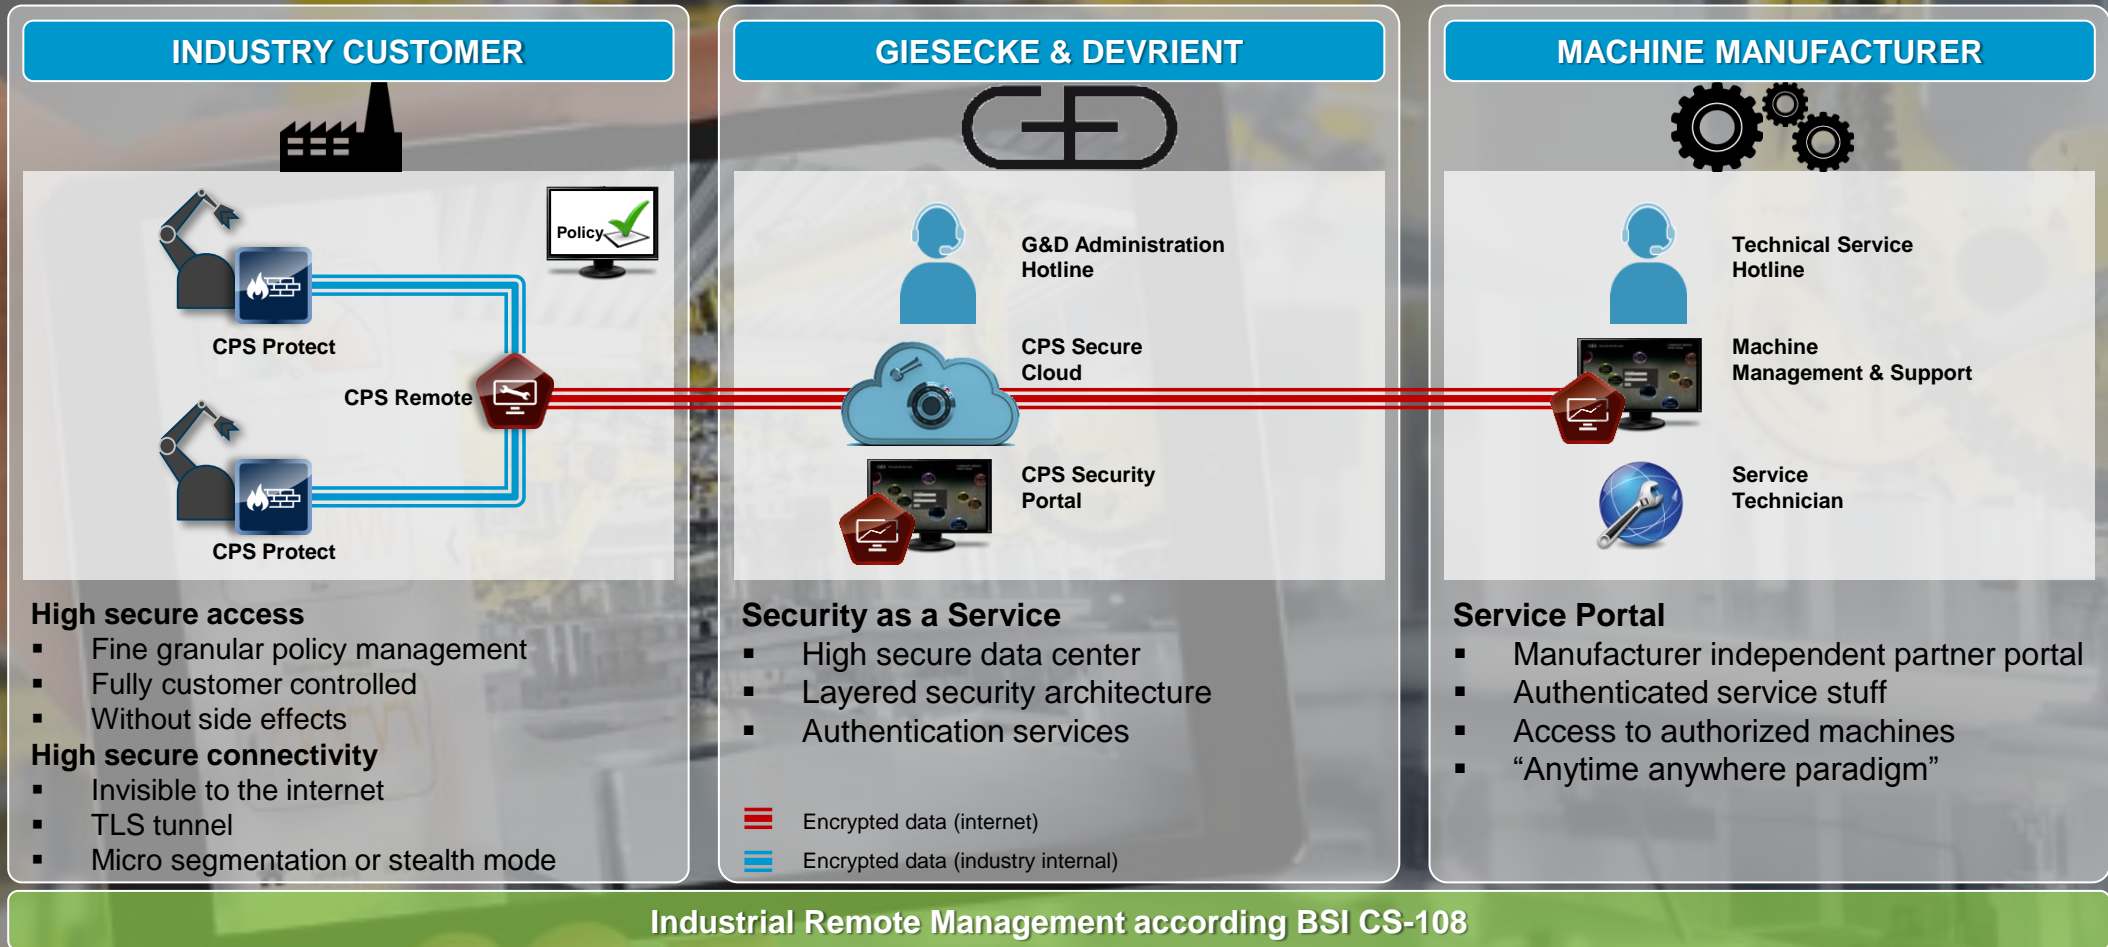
INDUSTRY CUSTOMER

Policy

CPS Protect

CPS Remote

CPS Protect

High secure access
▪ Fine granular policy management
▪ Fully customer controlled
▪ Without side effects
High secure connectivity
▪ Invisible to the internet
▪ TLS tunnel
▪ Micro segmentation or stealth mode

GIESECKE & DEVRIENT

G&D Administration Hotline

CPS Secure Cloud

CPS Security Portal

Security as a Service
▪ High secure data center
▪ Layered security architecture
▪ Authentication services

Encrypted data (internet)
Encrypted data (industry internal)

MACHINE MANUFACTURER

Technical Service Hotline

Machine Management & Support

Service Technician

Service Portal
▪ Manufacturer independent partner portal
▪ Authenticated service stuff
▪ Access to authorized machines
▪ “Anytime anywhere paradigm”

Industrial Remote Management according BSI CS-108